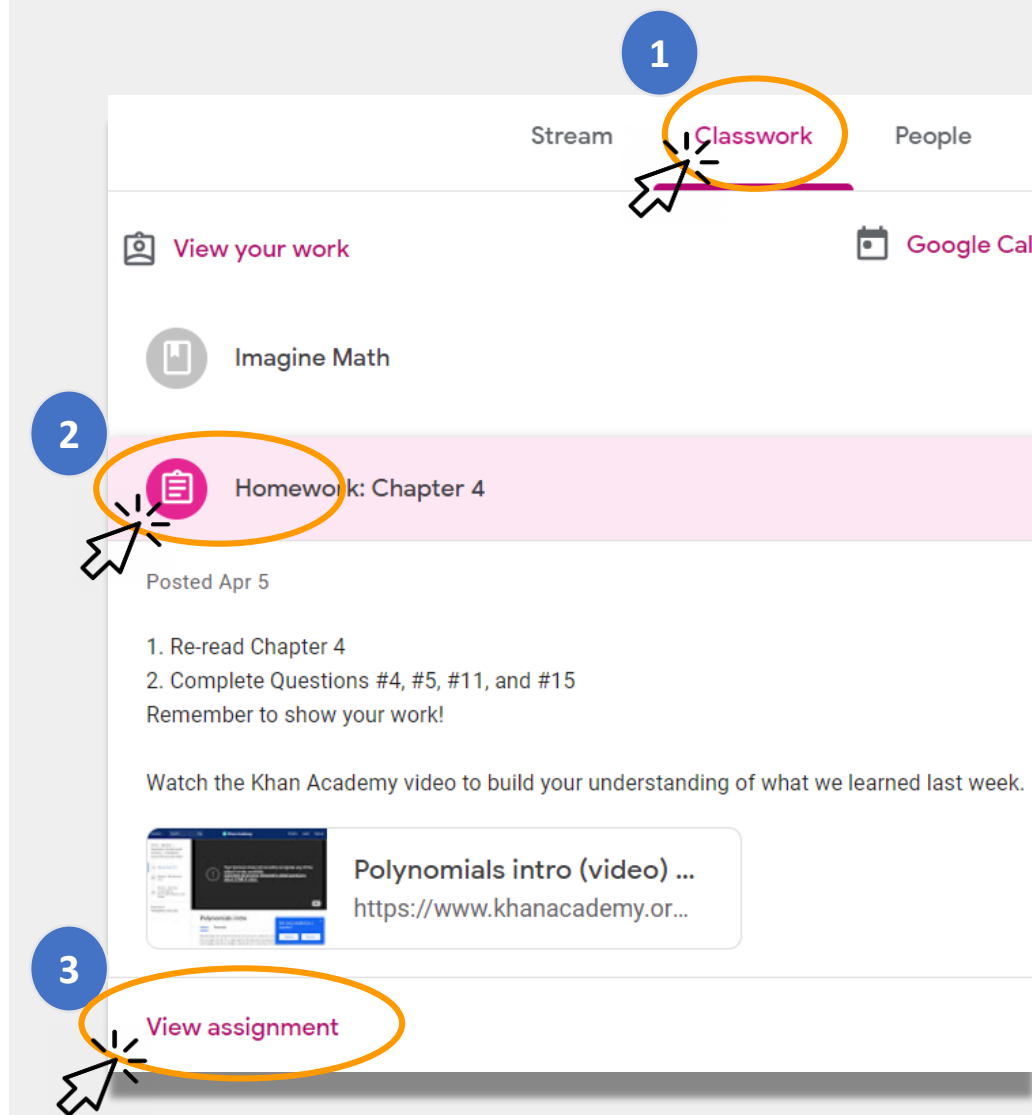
1

Stream Classwork People

View your work

Google Cal

Imagine Math

2

Homework: Chapter 4

Posted Apr 5

1. Re-read Chapter 4
2. Complete Questions #4, #5, #11, and #15
Remember to show your work!

Watch the Khan Academy video to build your understanding of what we learned last week.

Polynomials intro (video) ...
https://www.khanacademy.or...

3

View assignment